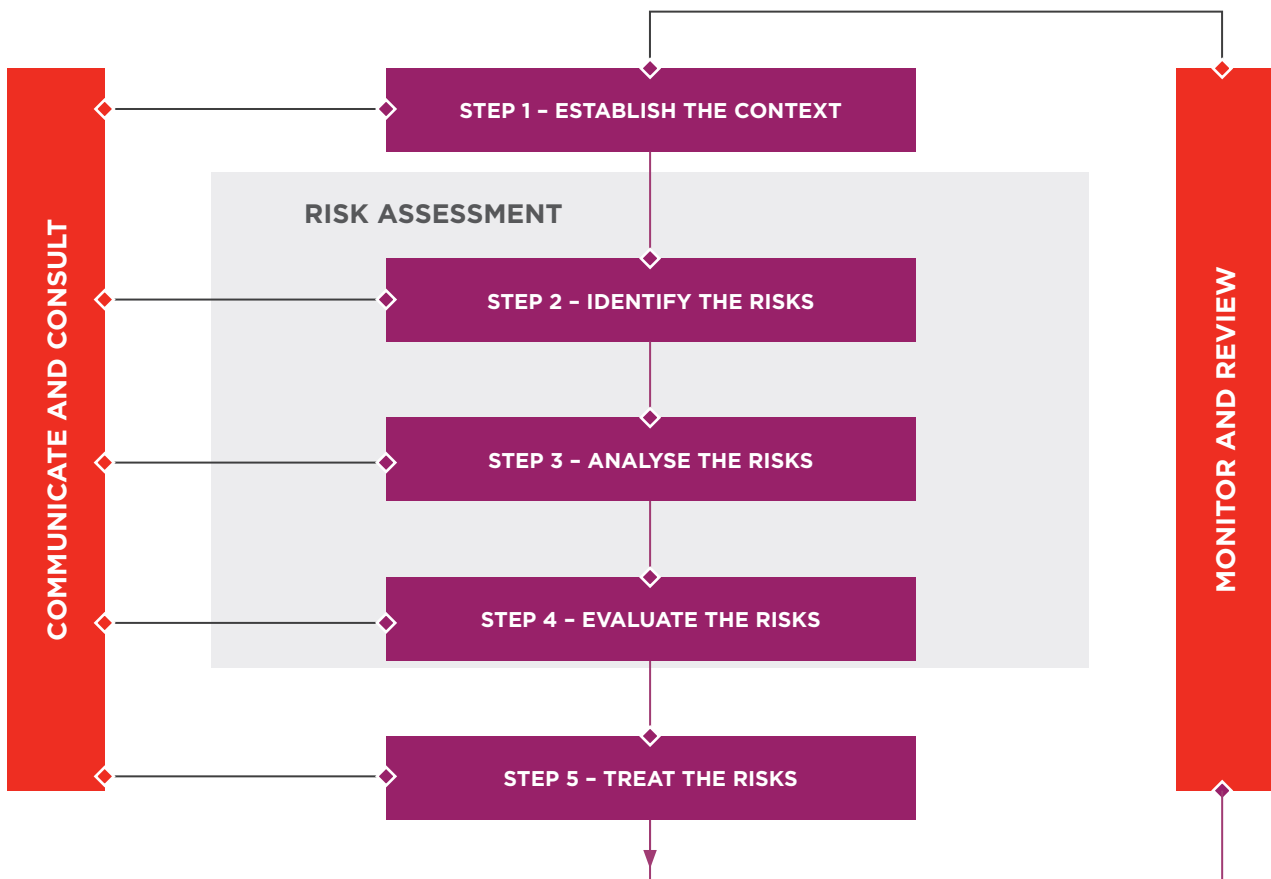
COMMUNICATE AND CONSULT

STEP 1 – ESTABLISH THE CONTEXT

RISK ASSESSMENT

STEP 2 – IDENTIFY THE RISKS

STEP 3 – ANALYSE THE RISKS

STEP 4 – EVALUATE THE RISKS

STEP 5 – TREAT THE RISKS

MONITOR AND REVIEW